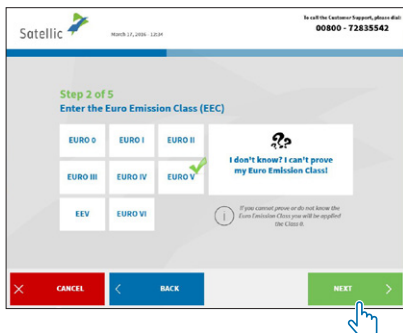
Satellic

March 17, 2016 - 12:34

To call the Customer Support, please dial:
00800 - 72835542

Step 2 of 5
Enter the Euro Emission Class (EEC)

EURO 0
EURO I
EURO II
EURO III
EURO IV
EURO V
EEV
EURO VI

I don't know? I can't prove my Euro Emission Class!

If you cannot prove or do not know the Euro Emission Class you will be applied the Class 0.

CANCEL
BACK
NEXT